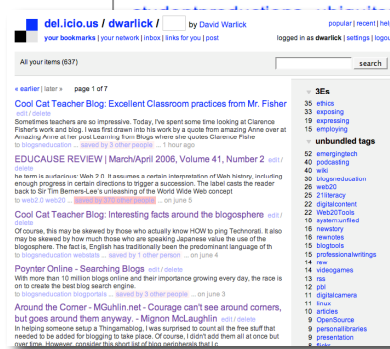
del.icio.us / dwarlick / by David Warlick

popular | recent | post

your bookmarks | your network | inbox | links for you | post

logged in as dwarlick | settings | logout | help

All your items (637)

search

« earlier | later » page 1 of 7

Cool Cat Teacher Blog: Excellent Classroom practices from Mr. Fisher
edit / delete
Sometimes teachers are so impressive. Today, I've spent some time looking at Clarence Fisher's work and blog. I was first drawn into his work by a quote from amazing Anne over at Amazing Anne in her post Learning from Blogs where she quotes Clarence Fisher
to blogseducation ... saved by 3 other people

EDUCAUSE REVIEW | March/April 2006, Volume 41, Number 2 edit / delete
he term "education" Web 2.0. It assumes a certain interpretation of Web history, including enough progress in certain directions to trigger a succession. The label casts the reader back to Sir Tim Berners-Lee's unleashing of the World Wide Web concept
to web2.0 web20 ... saved by 370 other people ... on june 5

Cool Cat Teacher Blog: Interesting facts around the blogosphere edit / delete
Of course, this may be skewed by those who actually know HOW to ping Technorati. It also may be skewed by how much those who are speaking Japanese value the use of the blogosphere. The fact is, English has traditionally been the predominant language of the
to blogseducation ... saved by 3 other people ... on june 4

Poynter Online - Searching Blogs edit / delete
With more than 10 million blogs online and their importance growing every day, the race is on to create the best blog search engine.
to blogseducation blogportals ... saved by 3 other people ... on june 4

Around the Corner - MGuhlin.net - Courage can't see around corners, but goes around them anyway. - Mignon McLaughlin edit / delete
In helping someone setup a Thingamablog, I was surprised to count all the free stuff that needed to be added for blogging to take place. Of course, I didn't add them all at once but over time. However, consider this short list of blog peripherals that I u

3Es
35 ethics
33 exposing
29 expressing
14 employing

unbundled tags
emergingtech
podcasting
wiki
blogseducation
web20
21stliteracy
digitalcontent
Web20Tools
systemunified
newstory
newnotes
blogtools
professionalwritings
rss
videogames
rss
pbl
digitalcamera
ivs
articles
OpenSource
personallibraries
presentation
flickr